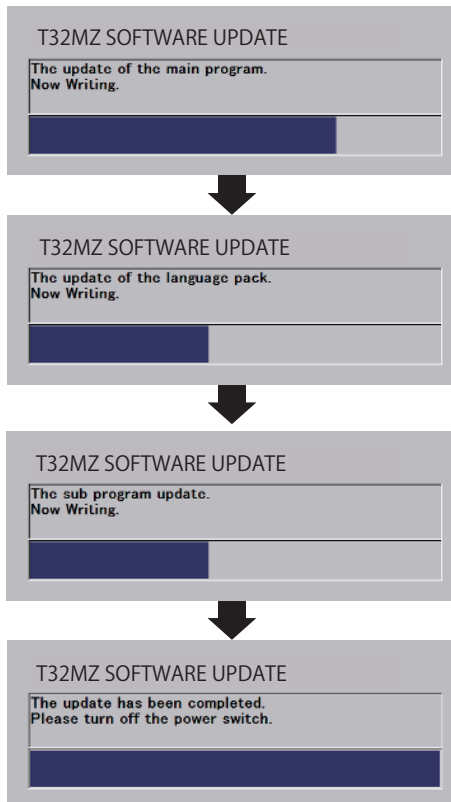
T32MZ SOFTWARE UPDATE
The update of the main program.
Now Writing.

T32MZ SOFTWARE UPDATE
The update of the language pack.
Now Writing.

T32MZ SOFTWARE UPDATE
The sub program update.
Now Writing.

T32MZ SOFTWARE UPDATE
The update has been completed.
Please turn off the power switch.